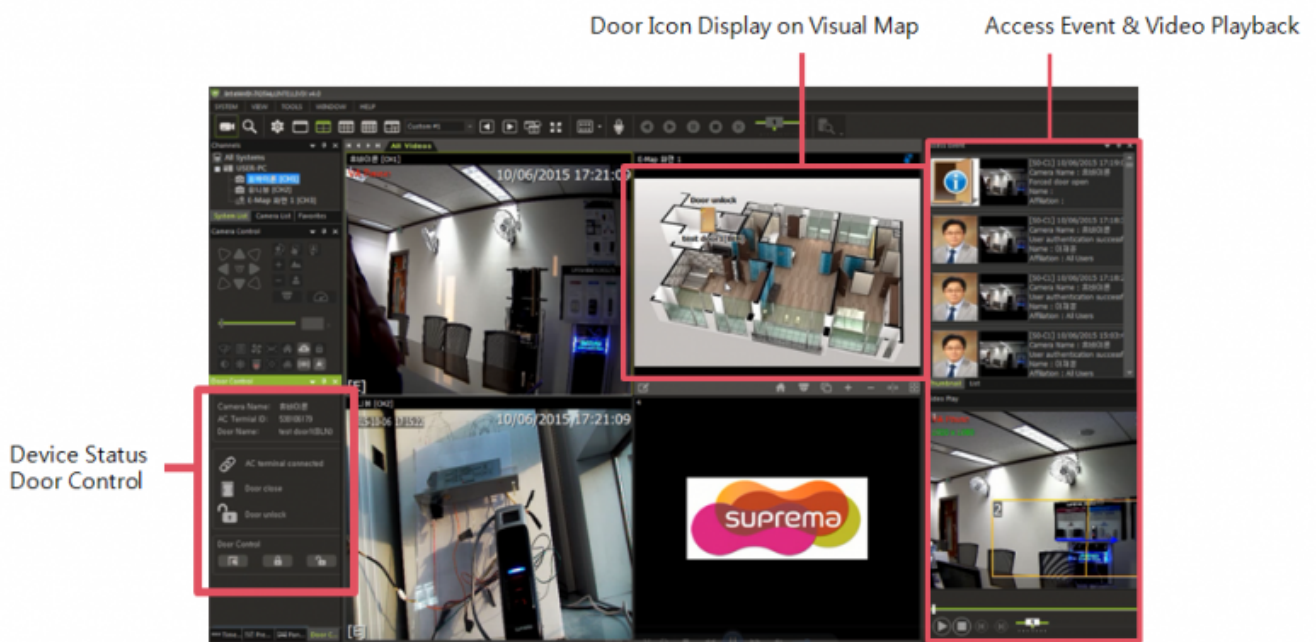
Door Icon Display on Visual Map

Access Event & Video Playback

Device Status
Door Control

SYSTEM VIEW TOOLS WINDOW HELP

Custom #1

Channels

All Systems

USER-PC

E-Map 화면 1 [CH3]

System List Camera List Favorites

Camera Control

All Videos

10/06/2015 17:21:09

E-Map 화면 1

Door unlock

Door Control

Camera Name:
AC Terminal ID:
Door Name:

AC terminal connected

Door close

Door unlock

Door Control

10/06/2015 17:21:09

suprema

[SD-C1] 10/06/2015 17:19
Camera Name :
Forced door open
Name :
Affiliation :

[SD-C1] 10/06/2015 17:18
Camera Name :
User authentication successful
Name :
Affiliation : All Users

[SD-C1] 10/06/2015 17:18
Camera Name :
User authentication successful
Name :
Affiliation : All Users

[SD-C1] 10/06/2015 15:03
Camera Name :
User authentication successful
Name :
Affiliation : All Users

Thumbnail List

Video Play

2